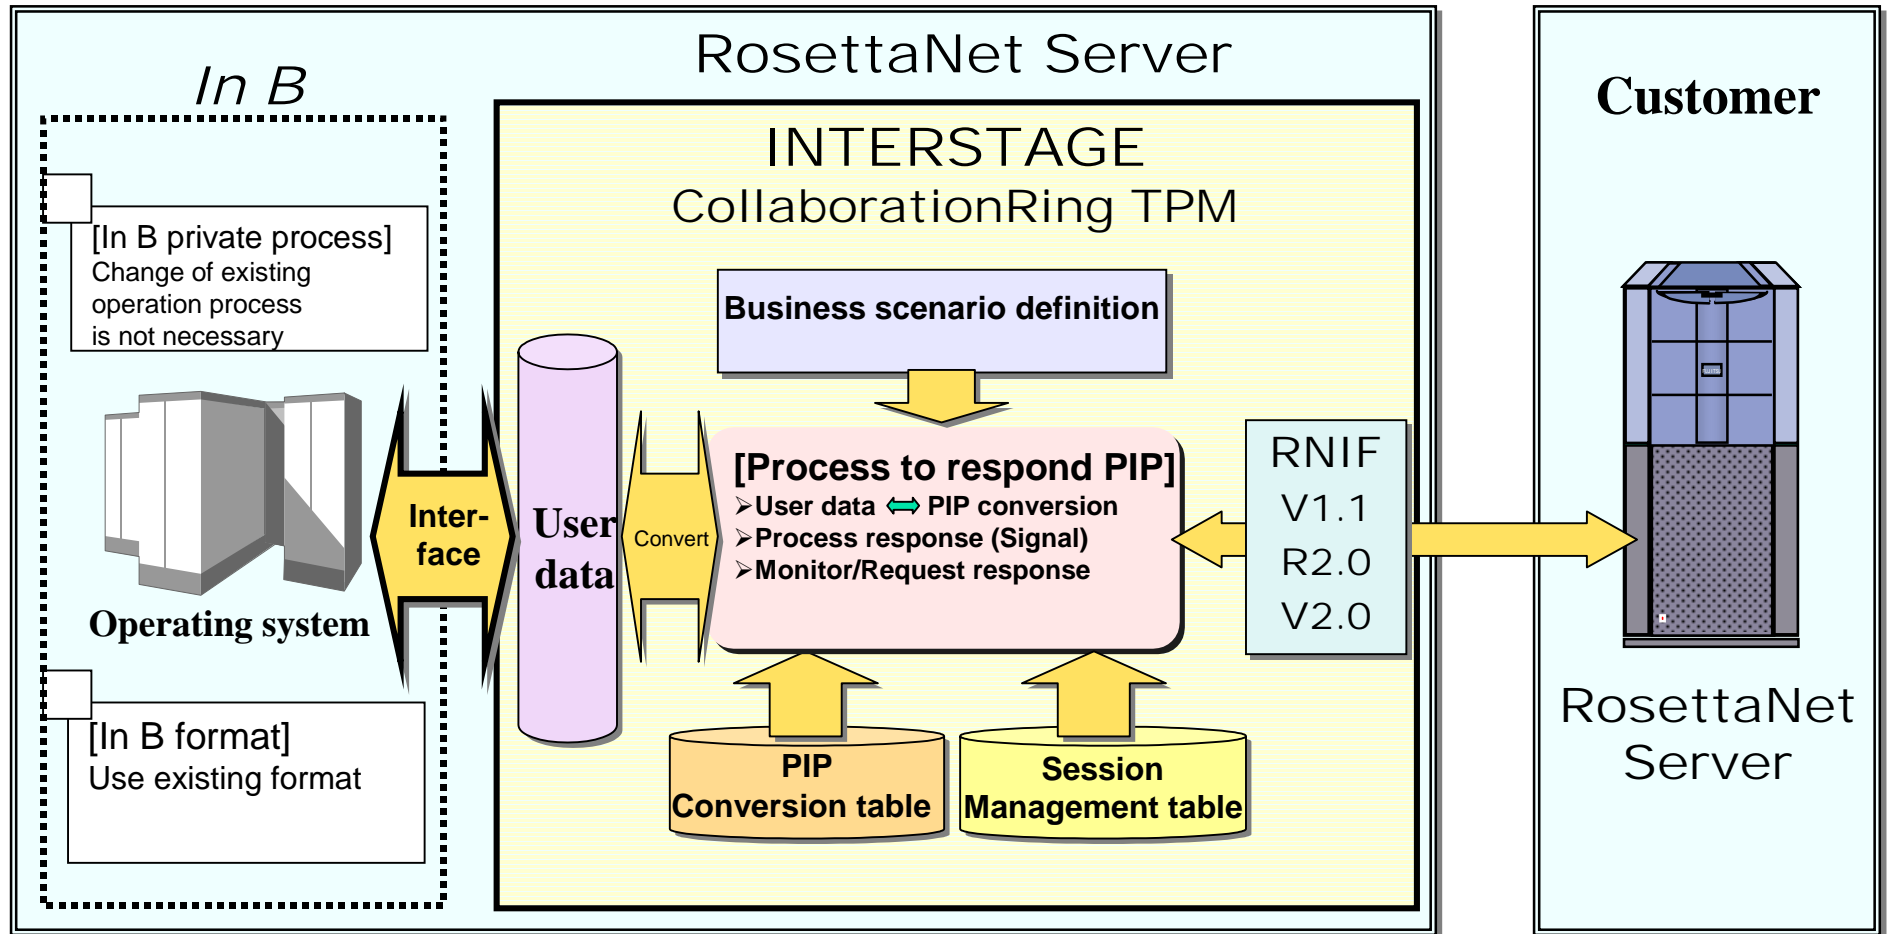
In B

RosettaNet Server

Customer

INTERSTAGE
CollaborationRing TPM

[In B private process]
Change of existing operation process is not necessary

Business scenario definition

Inter-face

User data

Convert

[Process to respond PIP]
➤User data ⟺ PIP conversion
➤Process response (Signal)
➤Monitor/Request response

RNIF
V1.1
R2.0
V2.0

Operating system

[In B format]
Use existing format

PIP
Conversion table

Session
Management table

RosettaNet Server